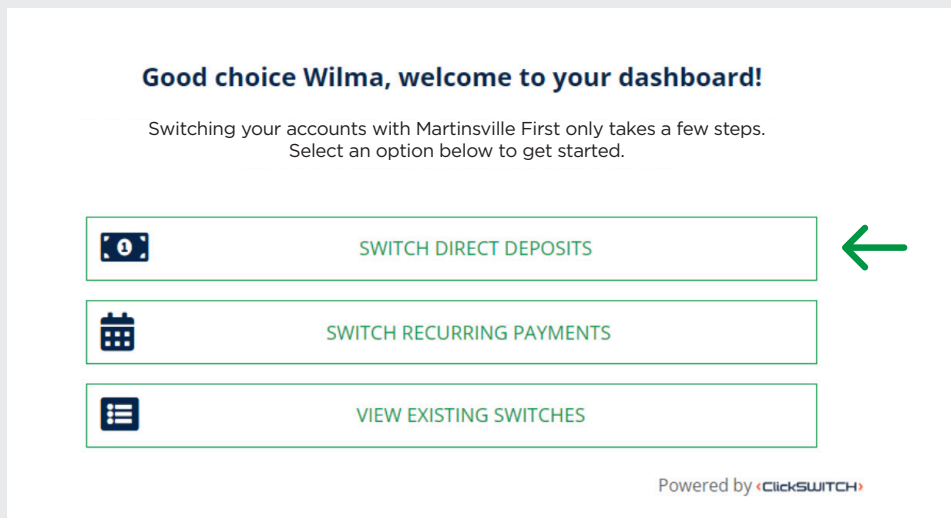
Good choice Wilma, welcome to your dashboard!

Switching your accounts with Martinsville First only takes a few steps.
Select an option below to get started.

1

SWITCH DIRECT DEPOSITS

SWITCH RECURRING PAYMENTS

VIEW EXISTING SWITCHES

Powered by ‹ClickSWITCH›